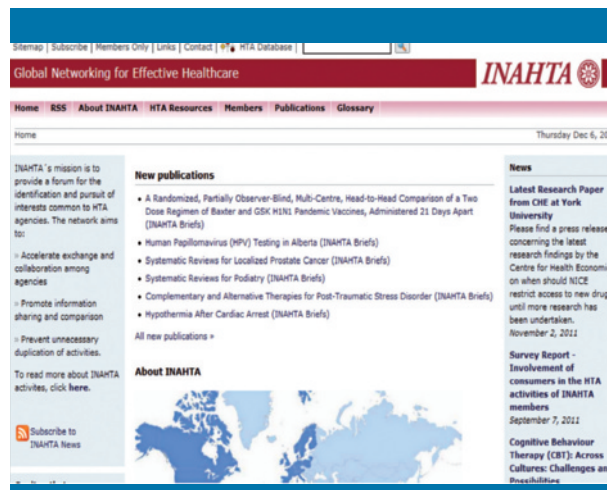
Sitemap | Subscribe | Members Only | Links | Contact | HTA Database |

Global Networking for Effective Healthcare

INAHTA

Home RSS About INAHTA HTA Resources Members Publications Glossary

Home

Thursday Dec 6, 20

INAHTA´s mission is to provide a forum for the identification and pursuit of interests common to HTA agencies. The network aims to:

» Accelerate exchange and collaboration among agencies

» Promote information sharing and comparison

» Prevent unnecessary duplication of activities.

To read more about INAHTA activites, click here.

Subscribe to INAHTA News

New publications

A Randomized, Partially Observer-Blind, Multi-Centre, Head-to-Head Comparison of a Two Dose Regimen of Baxter and GSK H1N1 Pandemic Vaccines, Administered 21 Days Apart (INAHTA Briefs)

Human Papillomavirus (HPV) Testing in Alberta (INAHTA Briefs)

Systematic Reviews for Localized Prostate Cancer (INAHTA Briefs)

Systematic Reviews for Podiatry (INAHTA Briefs)

Complementary and Alternative Therapies for Post-Traumatic Stress Disorder (INAHTA Briefs)

Hypothermia After Cardiac Arrest (INAHTA Briefs)

All new publications »

About INAHTA

News

Latest Research Paper from CHE at York University

Please find a press release concerning the latest research findings by the Centre for Health Economi on when should NICE restrict access to new drug until more research has been undertaken.

November 2, 2011

Survey Report - Involvement of consumers in the HTA activities of INAHTA members

September 7, 2011

Cognitive Behaviour Therapy (CBT): Across Cultures: Challenges an Possibilities